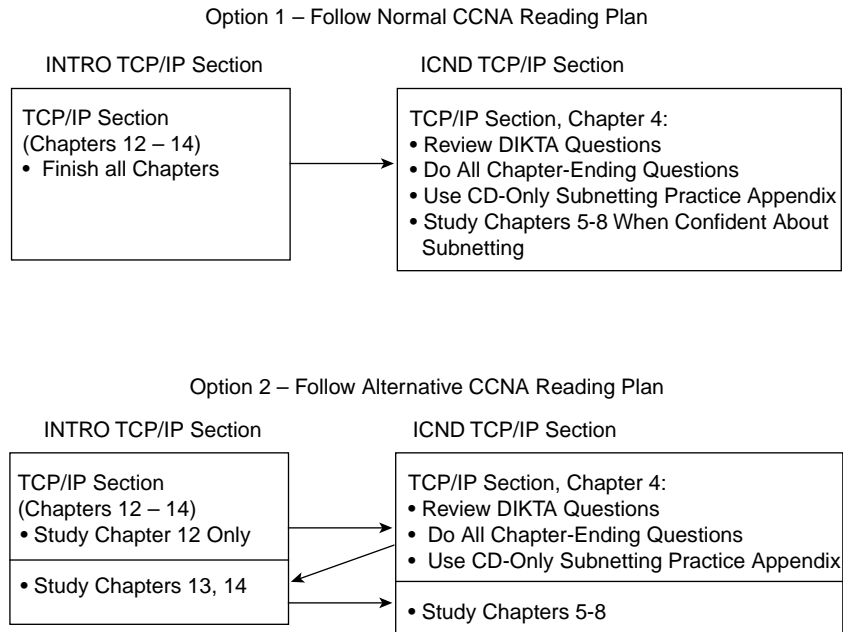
Option 1 – Follow Normal CCNA Reading Plan

INTRO TCP/IP Section

TCP/IP Section
(Chapters 12 – 14)
• Finish all Chapters

ICND TCP/IP Section

TCP/IP Section, Chapter 4:
• Review DIKTA Questions
• Do All Chapter-Ending Questions
• Use CD-Only Subnetting Practice Appendix
• Study Chapters 5-8 When Confident About Subnetting

Option 2 – Follow Alternative CCNA Reading Plan

INTRO TCP/IP Section

TCP/IP Section
(Chapters 12 – 14)
• Study Chapter 12 Only

• Study Chapters 13, 14

ICND TCP/IP Section

TCP/IP Section, Chapter 4:
• Review DIKTA Questions
• Do All Chapter-Ending Questions
• Use CD-Only Subnetting Practice Appendix

• Study Chapters 5-8